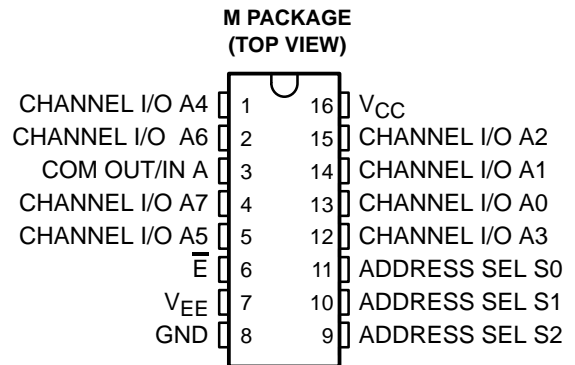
M PACKAGE
(TOP VIEW)

CHANNEL I/O A4 1
CHANNEL I/O A6 2
COM OUT/IN A 3
CHANNEL I/O A7 4
CHANNEL I/O A5 5
$\overline{E}$ 6
$V_{EE}$ 7
GND 8

16 $V_{CC}$
15 CHANNEL I/O A2
14 CHANNEL I/O A1
13 CHANNEL I/O A0
12 CHANNEL I/O A3
11 ADDRESS SEL S0
10 ADDRESS SEL S1
9 ADDRESS SEL S2